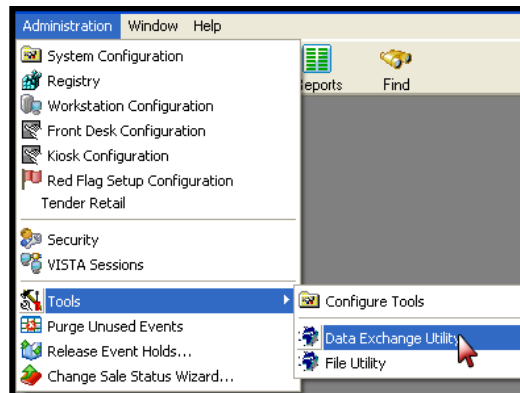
Administration Window Help

System Configuration
Registry
Workstation Configuration
Front Desk Configuration
Kiosk Configuration
Red Flag Setup Configuration
Tender Retail

Security
VISTA Sessions

Tools
Purge Unused Events
Release Event Holds...
Change Sale Status Wizard...

eports
Find

Configure Tools

Data Exchange Utility
File Utility